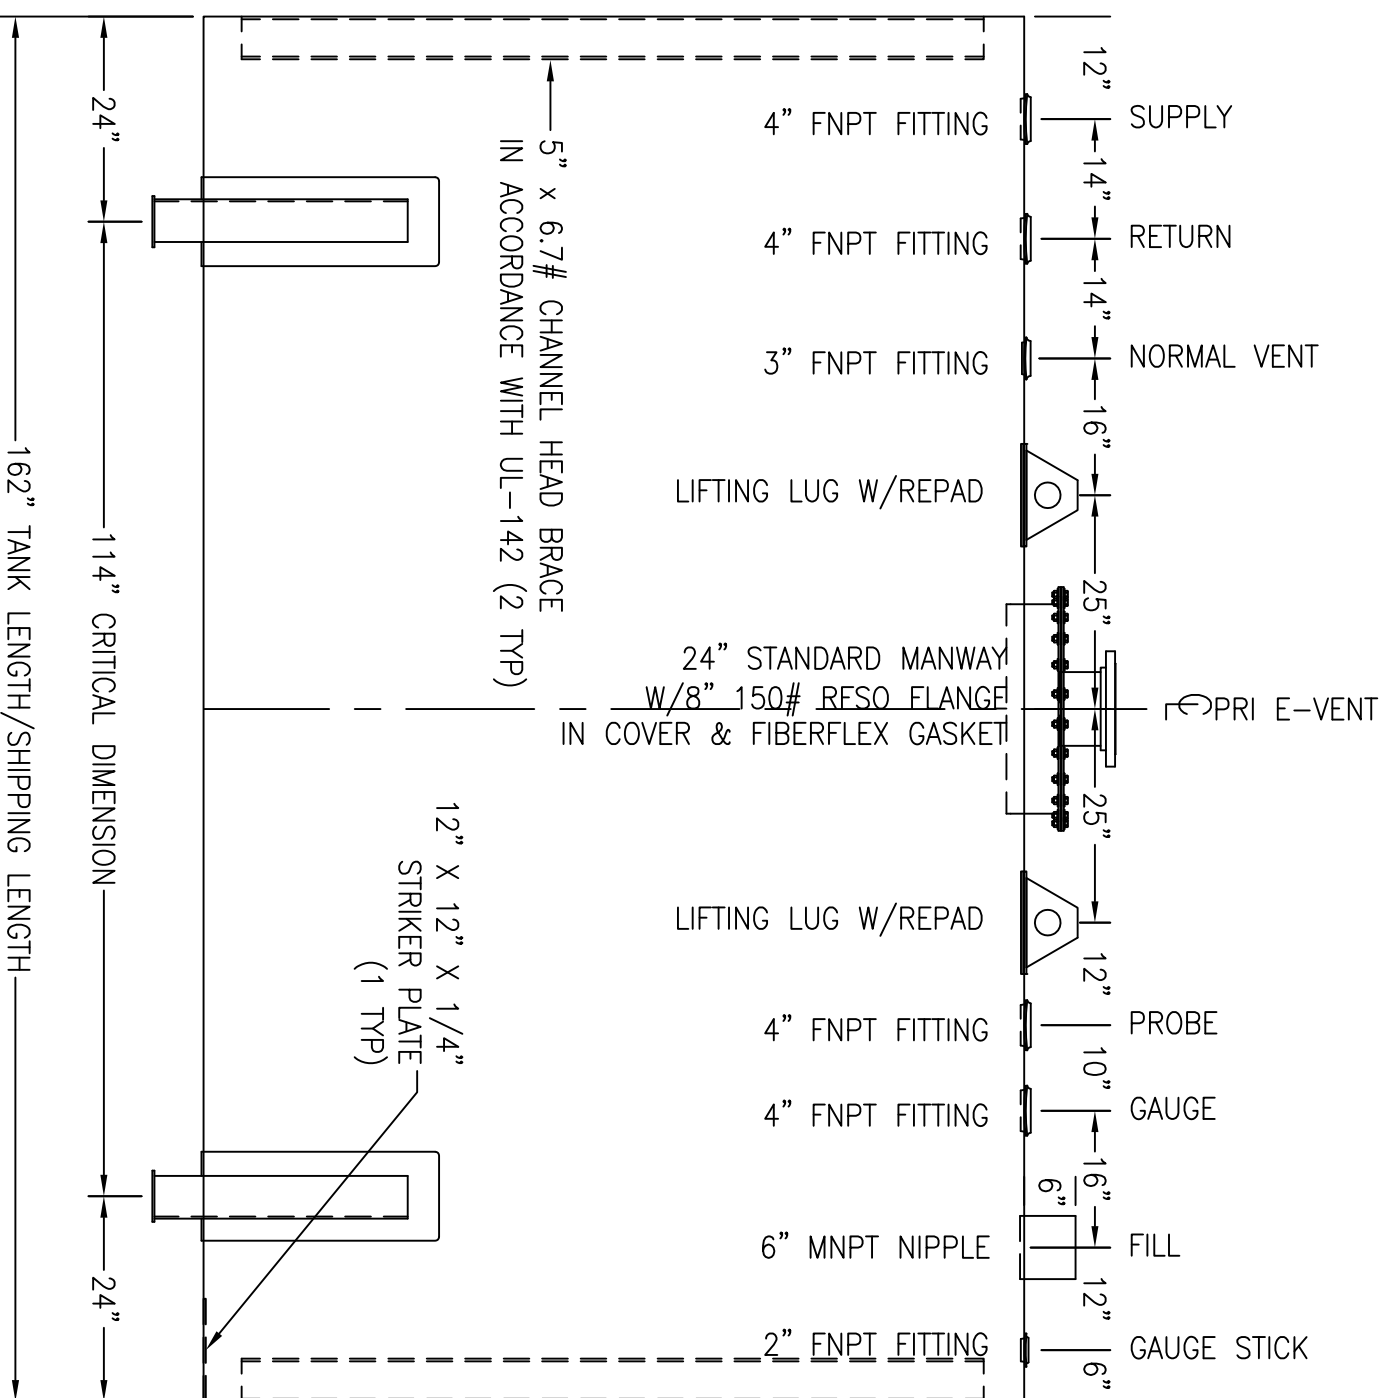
162" TANK LENGTH/SHIPPING LENGTH

24"

114" CRITICAL DIMENSION

24"

5" x 6.7# CHANNEL HEAD BRACE IN ACCORDANCE WITH UL-142 (2 TYP)

12" X 12" X 1/4" STRIKER PLATE (1 TYP)

4" FNPT FITTING

4" FNPT FITTING

3" FNPT FITTING

LIFTING LUG W/REPAD

24" STANDARD MANWAY W/8" 150# RFSO FLANGE IN COVER & FIBERFLEX GASKET

LIFTING LUG W/REPAD

4" FNPT FITTING

4" FNPT FITTING

6" MNPT NIPPLE

2" FNPT FITTING

12"

SUPPLY

14"

RETURN

14"

NORMAL VENT

16"

25"

PRI E-VENT

25"

12"

PROBE

10"

GAUGE

16"

6"

FILL

12"

GAUGE STICK

6"